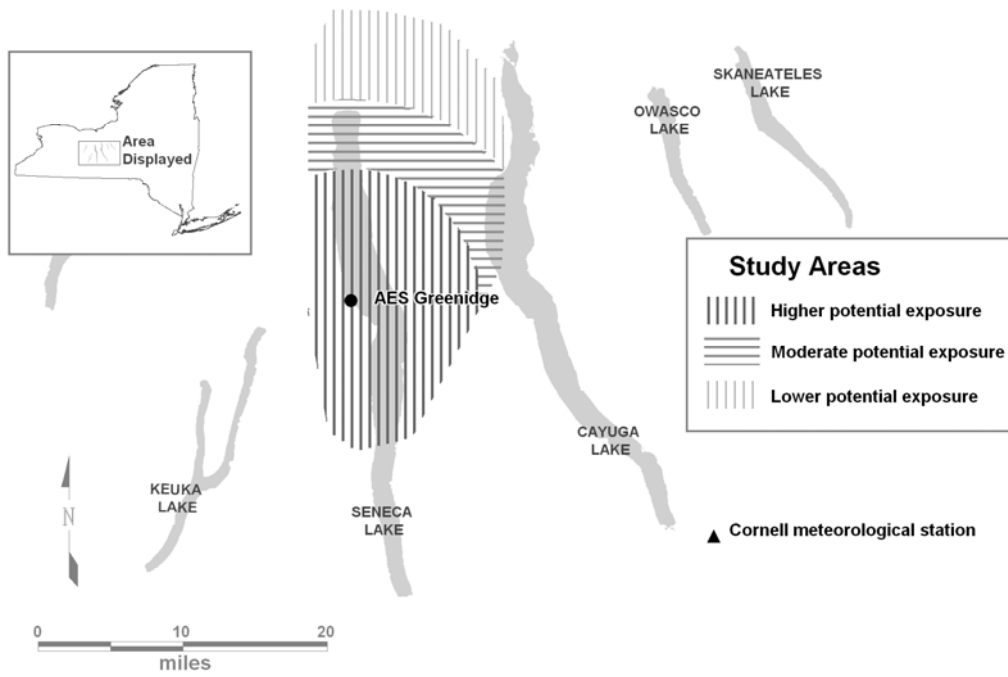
Area Displayed

SKANEATELES LAKE

OWASCO LAKE

Study Areas

Higher potential exposure

Moderate potential exposure

Lower potential exposure

AES Greenidge

CAYUGA LAKE

KEUKA LAKE

N

SENECA LAKE

Cornell meteorological station

0 10 20

miles